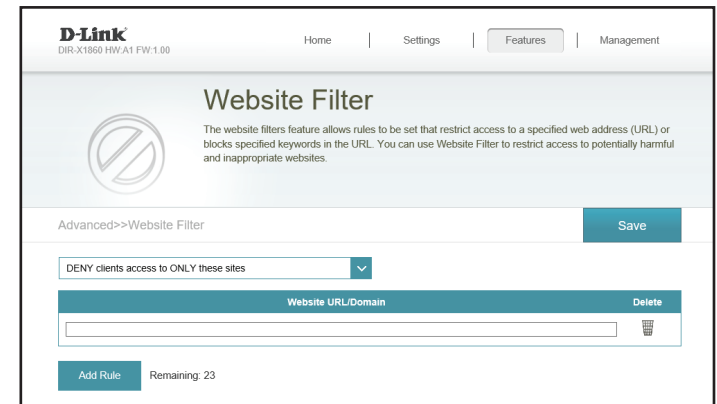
D-Link
DIR-X1860 HW:A1 FW:1.00

Home | Settings | Features | Management

Website Filter

The website filters feature allows rules to be set that restrict access to a specified web address (URL) or blocks specified keywords in the URL. You can use Website Filter to restrict access to potentially harmful and inappropriate websites.

Advanced>>Website Filter

Save

DENY clients access to ONLY these sites

| Website URL/Domain | Delete |
|---|---|
| | |

Add Rule Remaining: 23